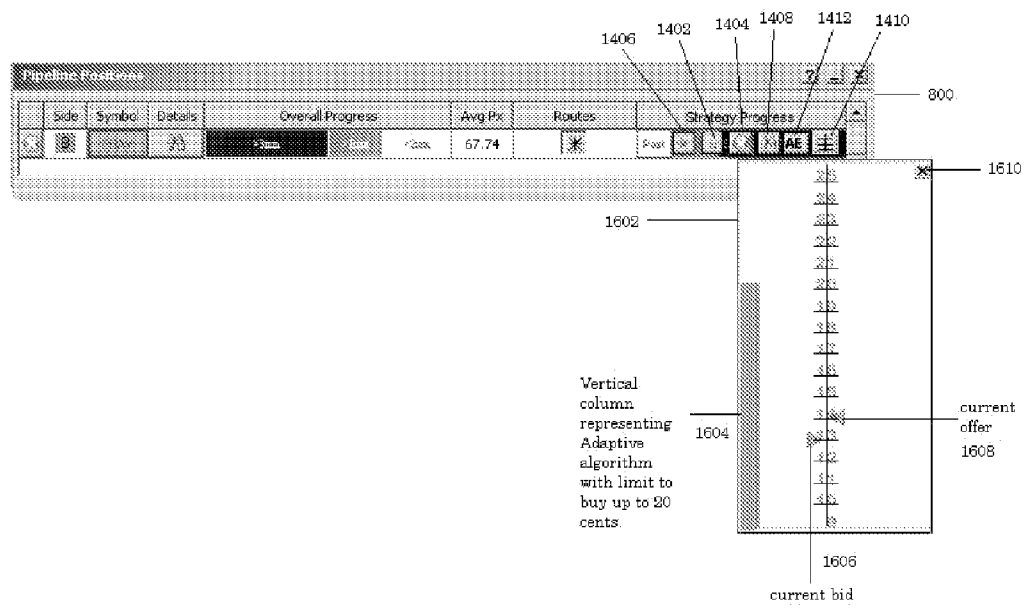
1406 1402 1404 1408 1412 1410

Pipeline Positions

800

| | Side | Symbol | Details | Overall Progress | | | Avg Px | Routes | Strategy Progress |
|---|---|---|---|---|---|---|---|---|---|
| | B | | | | | | 67.74 | | Post AE |

1610

1602

Vertical column representing Adaptive algorithm with limit to buy up to 20 cents.

1604

current offer 1608

1606

current bid